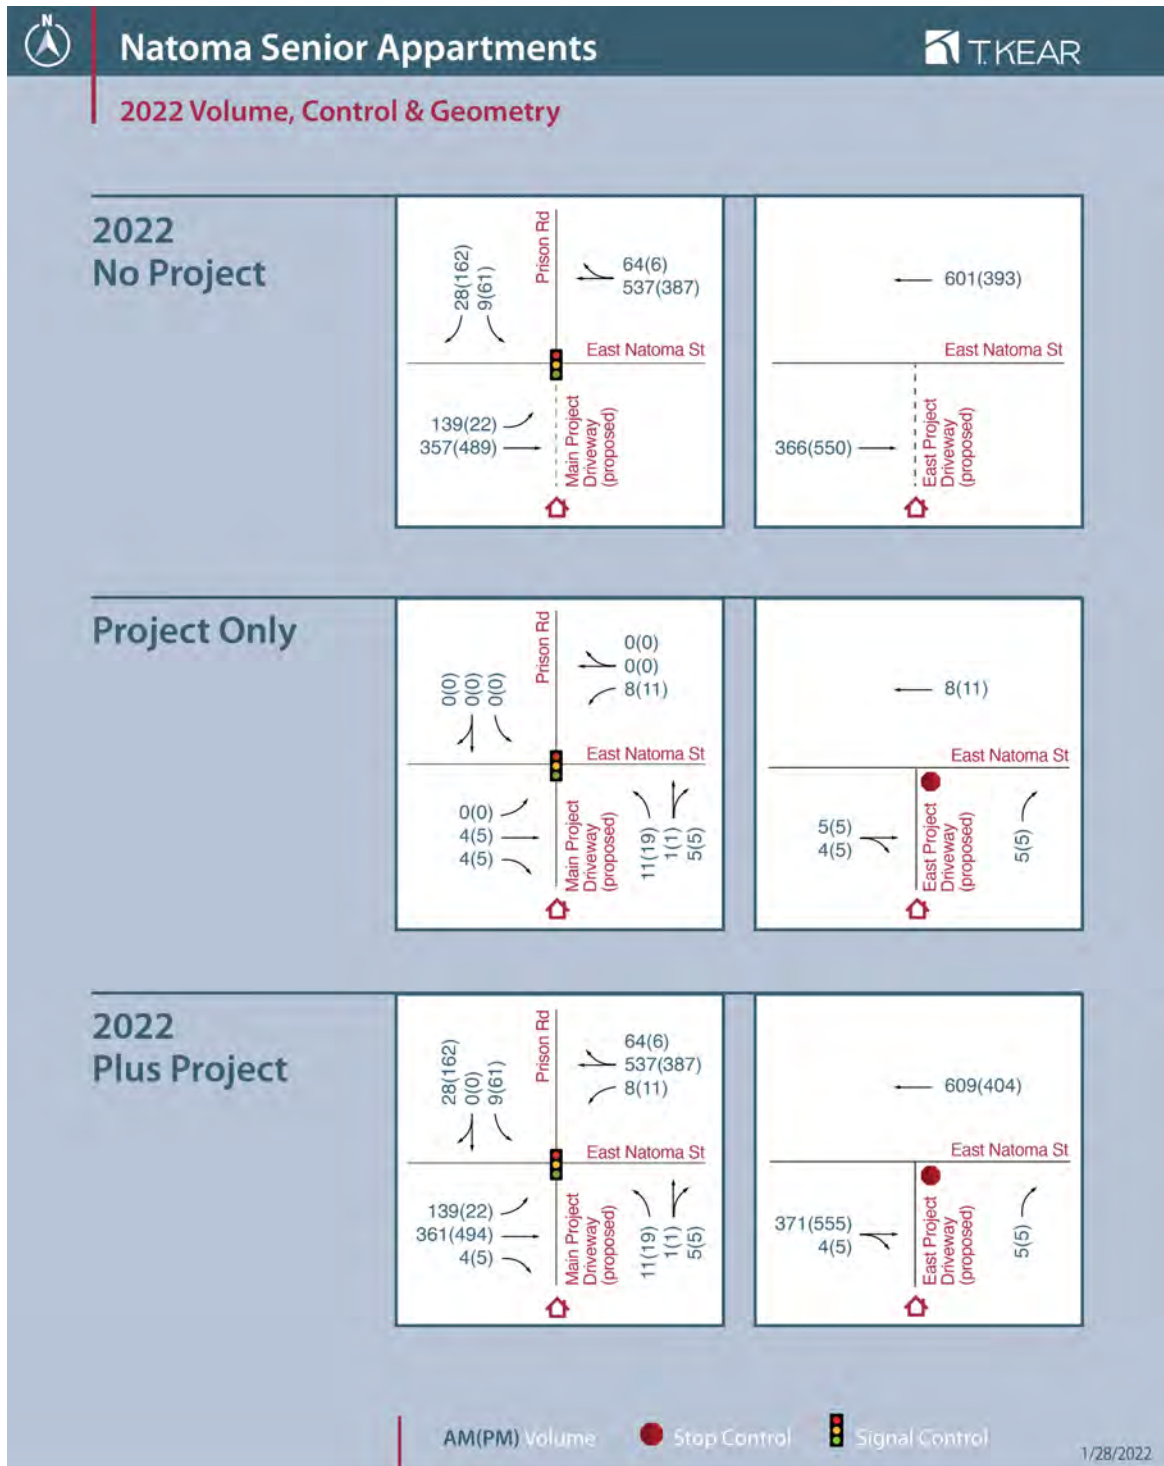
N

Natoma Senior Appartments

T.KEAR

2022 Volume, Control & Geometry

2022
No Project

Prison Rd
28(162)
9(61)
64(6)
537(387)
East Natoma St
139(22)
357(489)
Main Project Driveway (proposed)

601(393)
East Natoma St
366(550)
East Project Driveway (proposed)

Project Only

Prison Rd
0(0)
0(0)
0(0)
0(0)
0(0)
8(11)
East Natoma St
0(0)
4(5)
4(5)
Main Project Driveway (proposed)
11(19)
1(1)
5(5)

8(11)
East Natoma St
5(5)
4(5)
East Project Driveway (proposed)
5(5)

2022
Plus Project

Prison Rd
28(162)
0(0)
9(61)
64(6)
537(387)
8(11)
East Natoma St
139(22)
361(494)
4(5)
Main Project Driveway (proposed)
11(19)
1(1)
5(5)

609(404)
East Natoma St
371(555)
4(5)
East Project Driveway (proposed)
5(5)

AM(PM) Volume
Stop Control
Signal Control

1/28/2022